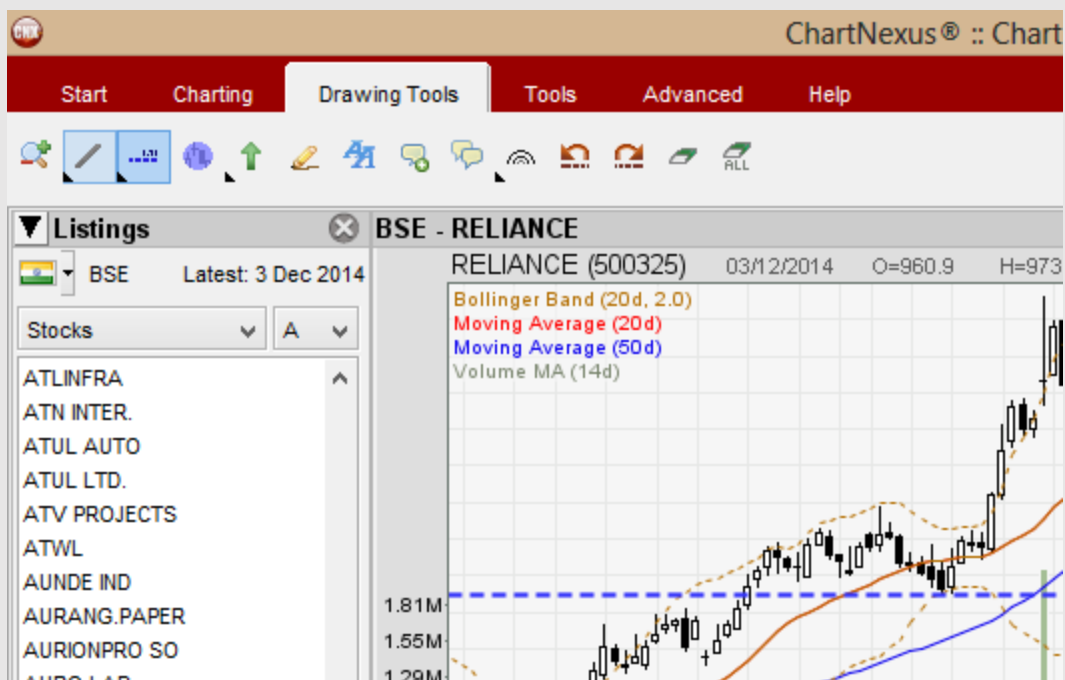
ChartNexus® :: Chart

Start Charting Drawing Tools Tools Advanced Help

ALL

Listings

BSE Latest: 3 Dec 2014

Stocks A

ATLINFRA
ATN INTER.
ATUL AUTO
ATUL LTD.
ATV PROJECTS
ATWL
AUNDE IND
AURANG.PAPER
AURIONPRO SO
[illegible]

BSE - RELIANCE

RELIANCE (500325) 03/12/2014 O=960.9 H=973

Bollinger Band (20d, 2.0)
Moving Average (20d)
Moving Average (50d)
Volume MA (14d)

1.81M
1.55M
1.29M